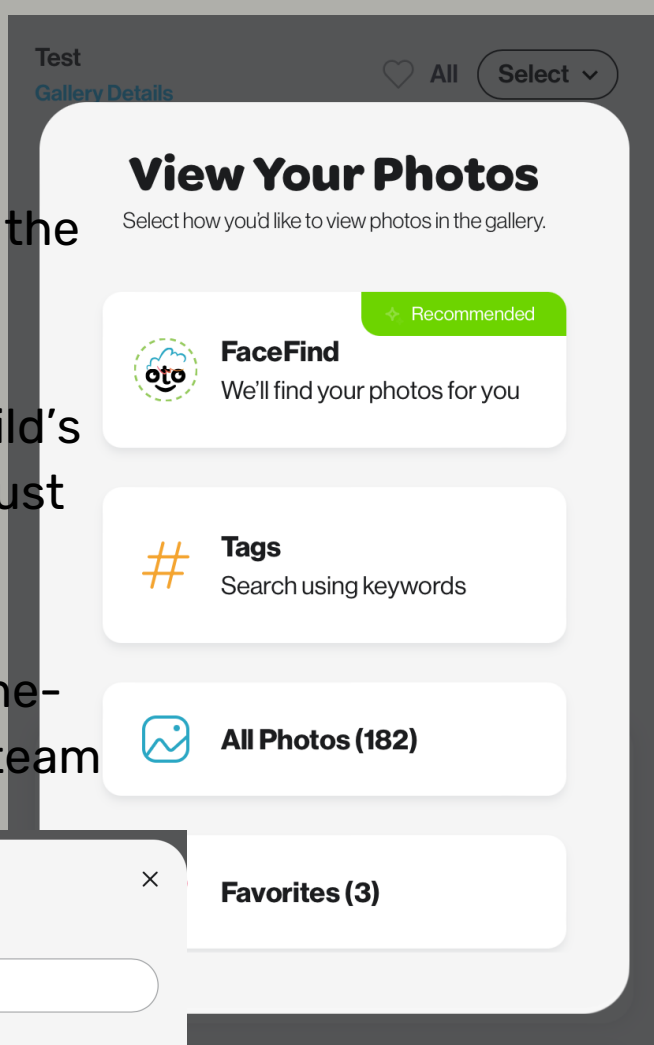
Test
Gallery Details

All Select

the

ild's
ust

ne-
team

View Your Photos
Select how you'd like to view photos in the gallery.

Recommended
FaceFind
We'll find your photos for you

Tags
Search using keywords

All Photos (182)

Favorites (3)

×